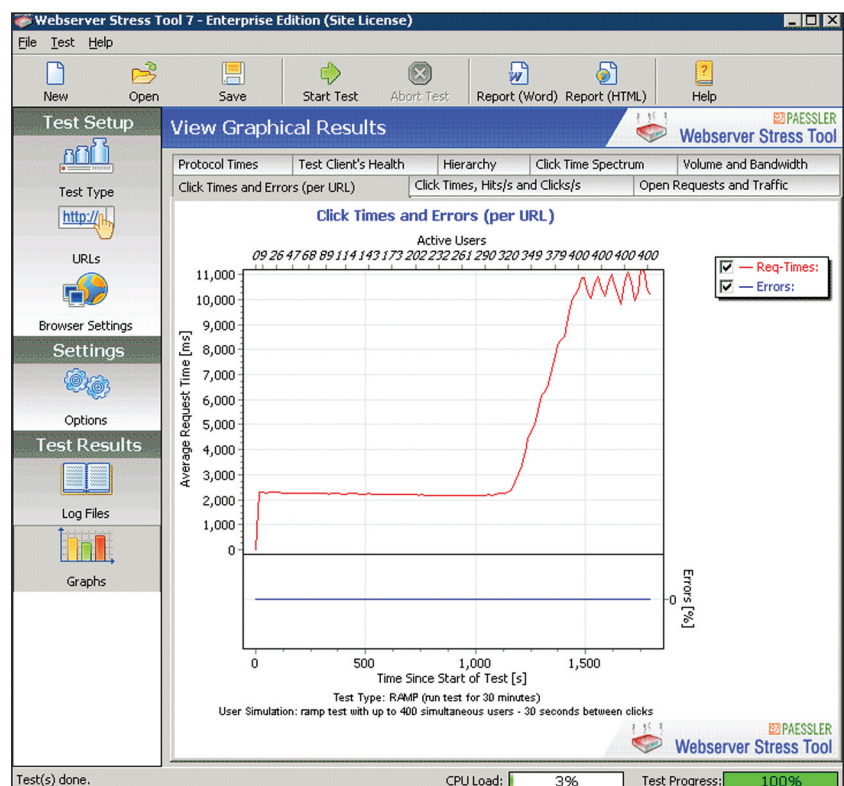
Webserver Stress Tool 7 - Enterprise Edition (Site License)

File Test Help

New Open Save Start Test Abort Test Report (Word) Report (HTML) Help

Test Setup

Test Type

URLs

Browser Settings

Settings

Options

Test Results

Log Files

Graphs

View Graphical Results

PAESSLER Webserver Stress Tool

| Protocol Times | Test Client's Health | Hierarchy | Click Time Spectrum | Volume and Bandwidth |
|---|---|---|---|---|
| Click Times and Errors (per URL) | Click Times, Hits/s and Clicks/s | Open Requests and Traffic | | |

Click Times and Errors (per URL)

Active Users

09 26 47 68 89 114 143 173 202 232 261 290 320 349 379 400 400 400 400 400

Average Request Time [ms]

11,000
10,000
9,000
8,000
7,000
6,000
5,000
4,000
3,000
2,000
1,000
0

Req-Times:
Errors:

Errors [%]

0

0 500 1,000 1,500

Time Since Start of Test [s]

Test Type: RAMP (run test for 30 minutes)
User Simulation: ramp test with up to 400 simultaneous users - 30 seconds between clicks

PAESSLER Webserver Stress Tool

Test(s) done. CPU Load: 3% Test Progress: 100%